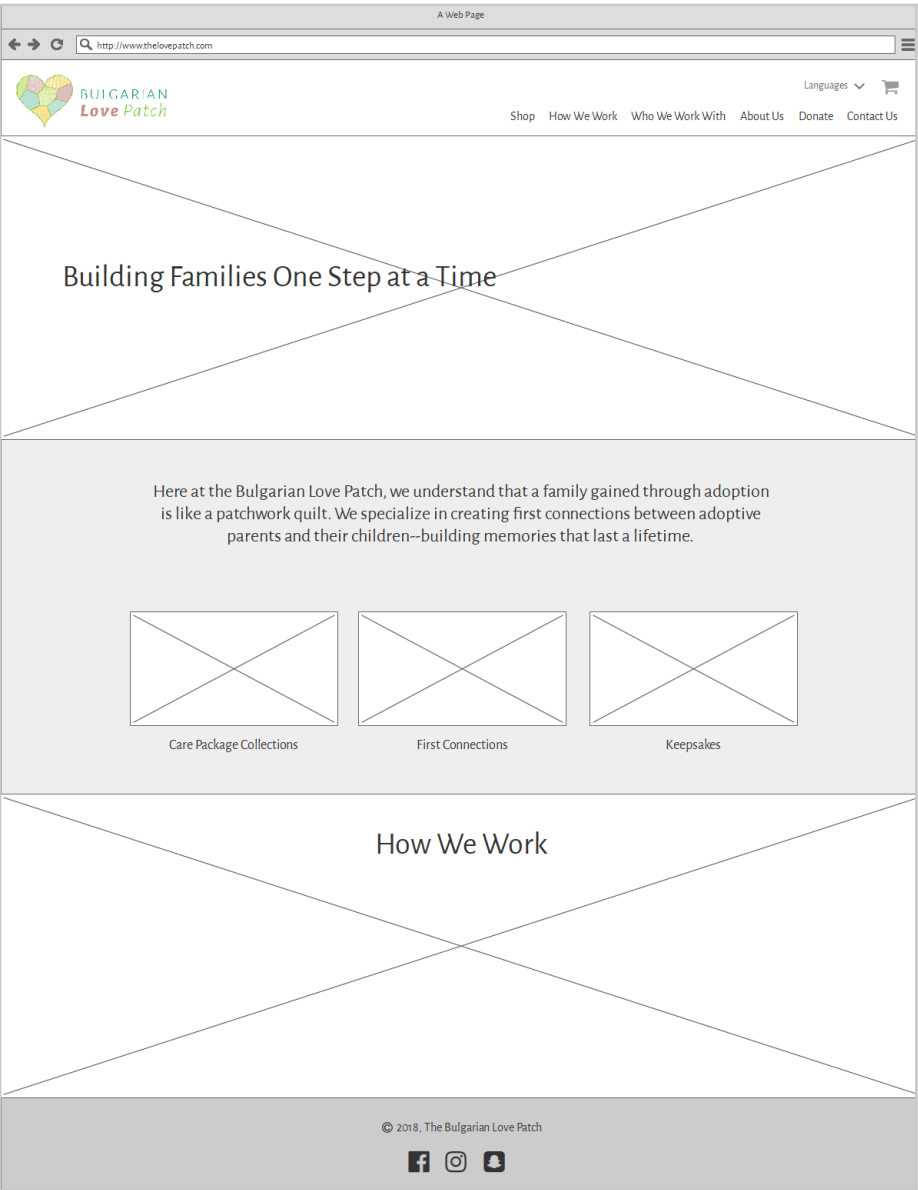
A Web Page

http://www.thelovepatch.com

BULGARIAN
Love Patch

Languages

Shop How We Work Who We Work With About Us Donate Contact Us

Building Families One Step at a Time

Here at the Bulgarian Love Patch, we understand that a family gained through adoption is like a patchwork quilt. We specialize in creating first connections between adoptive parents and their children--building memories that last a lifetime.

Care Package Collections

First Connections

Keepsakes

How We Work

© 2018, The Bulgarian Love Patch